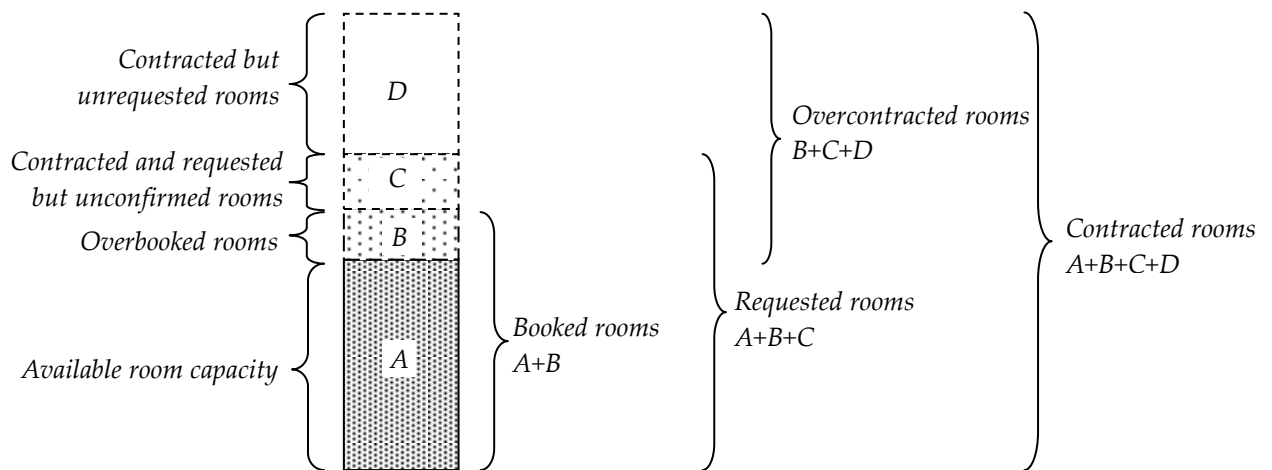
Contracted but unrequested rooms

D

Contracted and requested but unconfirmed rooms

C

Overbooked rooms

B

Available room capacity

A

Booked rooms
A+B

Overcontracted rooms
B+C+D

Requested rooms
A+B+C

Contracted rooms
A+B+C+D